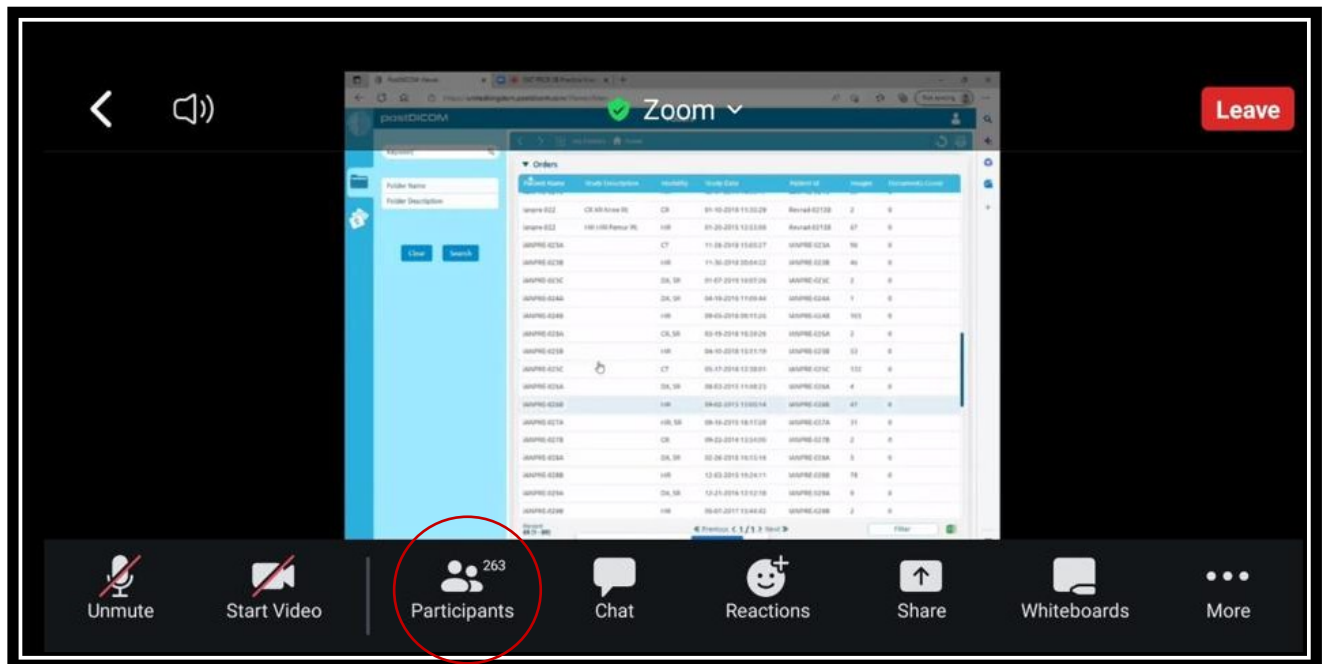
Zoom

Leave

postDICOM

Folder Name

Folder Description

Clear

Search

Orders

| Patient Name | Study Description | Modality | Study Date | Patient Id | Images | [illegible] |
|---|---|---|---|---|---|---|
| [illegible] | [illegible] | CR | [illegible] | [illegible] | 2 | 0 |
| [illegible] | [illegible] | MR | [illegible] | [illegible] | 67 | 0 |
| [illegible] | | CT | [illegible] | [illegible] | 96 | 0 |
| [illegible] | | MR | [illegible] | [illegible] | 46 | 0 |
| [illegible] | | DX, SR | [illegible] | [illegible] | 3 | 0 |
| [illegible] | | DX, SR | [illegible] | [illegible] | 1 | 0 |
| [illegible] | | MR | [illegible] | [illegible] | 165 | 0 |
| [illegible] | | CR, SR | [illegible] | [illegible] | 2 | 0 |
| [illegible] | | MR | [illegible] | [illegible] | 32 | 0 |
| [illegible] | | CT | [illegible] | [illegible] | 132 | 0 |
| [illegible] | | DX, SR | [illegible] | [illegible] | 4 | 0 |
| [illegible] | | MR | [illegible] | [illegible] | 47 | 0 |
| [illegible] | | MR, SR | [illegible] | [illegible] | 31 | 0 |
| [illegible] | | CR | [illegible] | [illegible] | 2 | 0 |
| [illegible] | | DX, SR | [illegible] | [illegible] | 3 | 0 |
| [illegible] | | MR | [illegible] | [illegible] | 78 | 0 |
| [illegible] | | DX, SR | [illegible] | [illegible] | 6 | 0 |
| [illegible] | | MR | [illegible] | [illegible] | 2 | 0 |

Previous 1 / 1 Next

Filter

Unmute

Start Video

263

Participants

Chat

Reactions

Share

Whiteboards

More